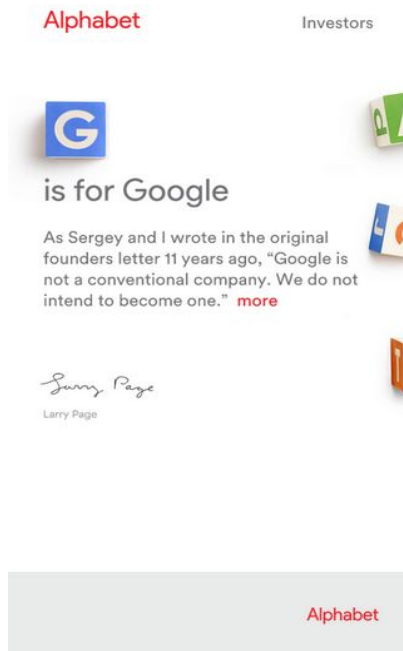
Alphabet

Investors

G

is for Google

As Sergey and I wrote in the original founders letter 11 years ago, "Google is not a conventional company. We do not intend to become one." more

Larry Page

Larry Page

Alphabet